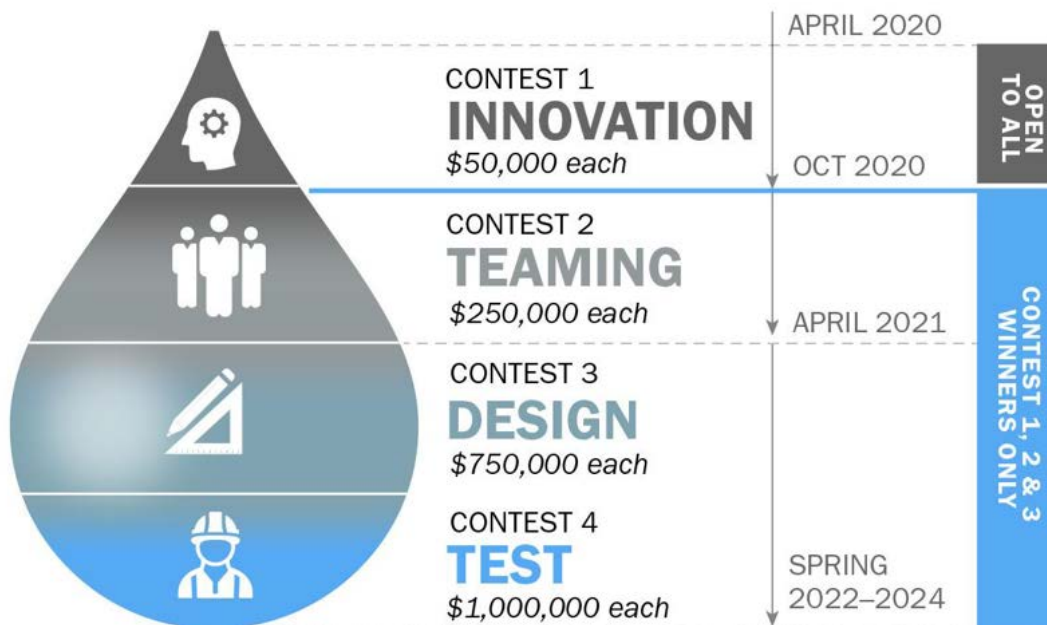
APRIL 2020

CONTEST 1
INNOVATION
\$50,000 each

OCT 2020

OPEN TO ALL

CONTEST 2
TEAMING
\$250,000 each

APRIL 2021

CONTEST 3
DESIGN
\$750,000 each

CONTEST 4
TEST
\$1,000,000 each

SPRING 2022–2024

CONTEST 1, 2 & 3 WINNERS ONLY